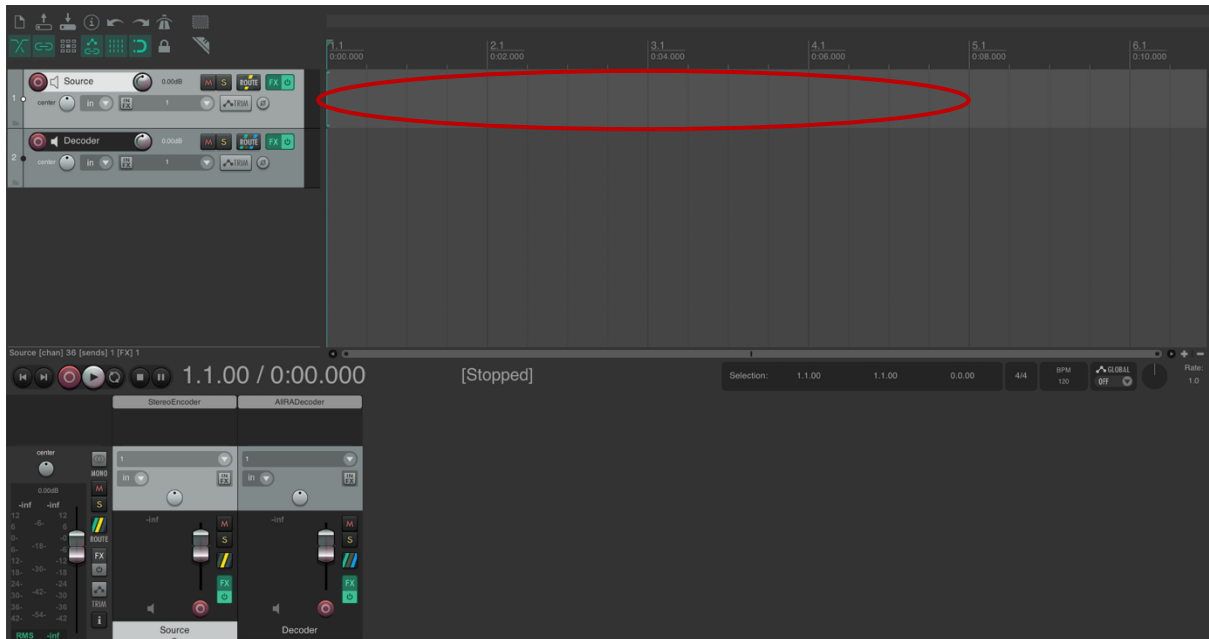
1.1
0:00.000

2.1
0:02.000

3.1
0:04.000

4.1
0:06.000

5.1
0:08.000

6.1
0:10.000

1 Source 0.00dB M S ROUTE FX
center in 1 TRIM

2 Decoder 0.00dB M S ROUTE FX
center in 1 TRIM

Source [chan] 36 [sends] 1 [FX] 1

1.1.00 / 0:00.000

[Stopped]

Selection: 1.1.00 1.1.00 0.0.00 4/4 BPM 120 GLOBAL OFF Rate: 1.0

StereoEncoder AllRADecoder

center
0.00dB
-inf -inf
12 -6- -18- -30- -42- -54-
6 0 -6 -12 -18 -24 -30 -36 -42
RMS -inf
MONO M S ROUTE FX TRIM

1 in -inf M S FX
1 in -inf M S FX

Source Decoder